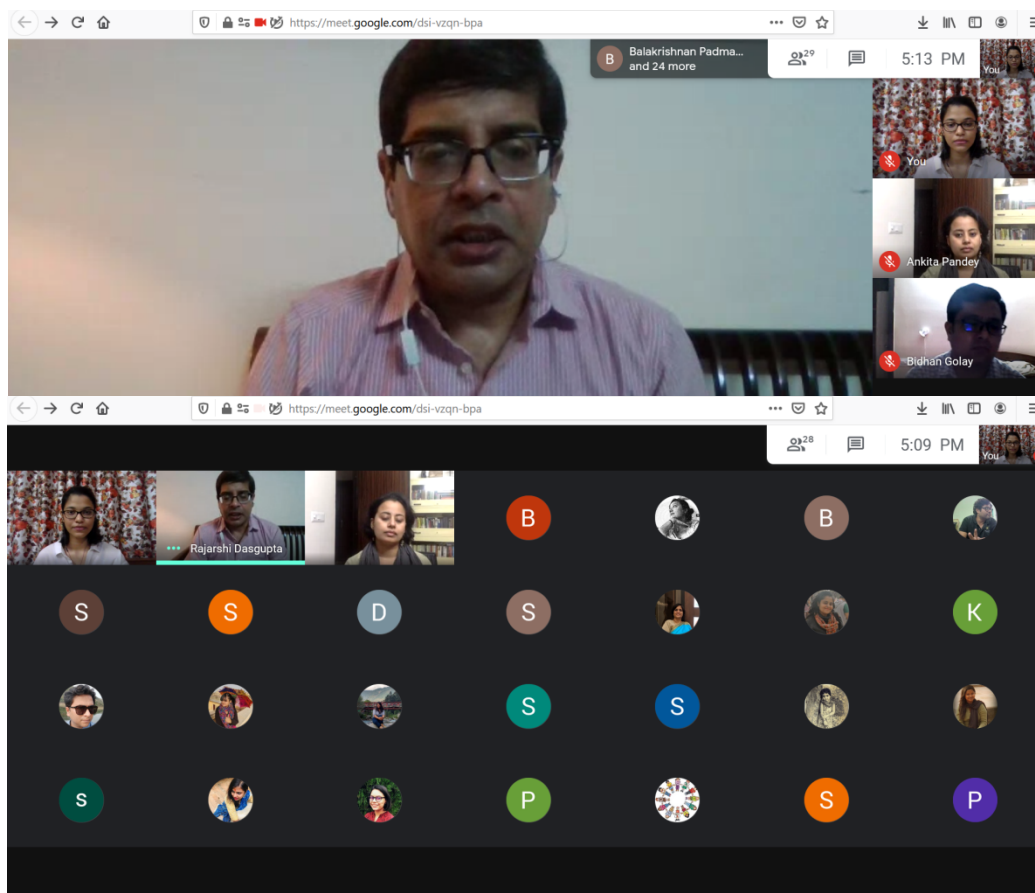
https://meet.google.com/dsi-vzqn-bpa

B Balakrishnan Padma... and 24 more

29

5:13 PM

You

You

Ankita Pandey

Bidhan Golay

https://meet.google.com/dsi-vzqn-bpa

28

5:09 PM

You

Rajarshi Dasgupta

B

B

S

S

D

S

K

S

S

S

P

S

P